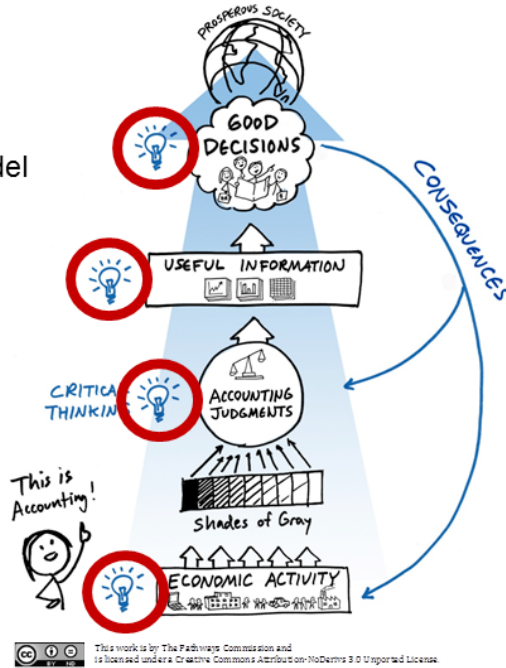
del

PROSPEROUS SOCIETY

GOOD DECISIONS

CONSEQUENCES

USEFUL INFORMATION

CRITICA THINKIN

ACCOUNTING JUDGMENTS

This is Accounting!

Shades of Gray

ECONOMIC ACTIVITY

BY ND

This work is by The Pathways Commission and is licensed under a Creative Commons Attribution-NoDerivs 3.0 Unported License.